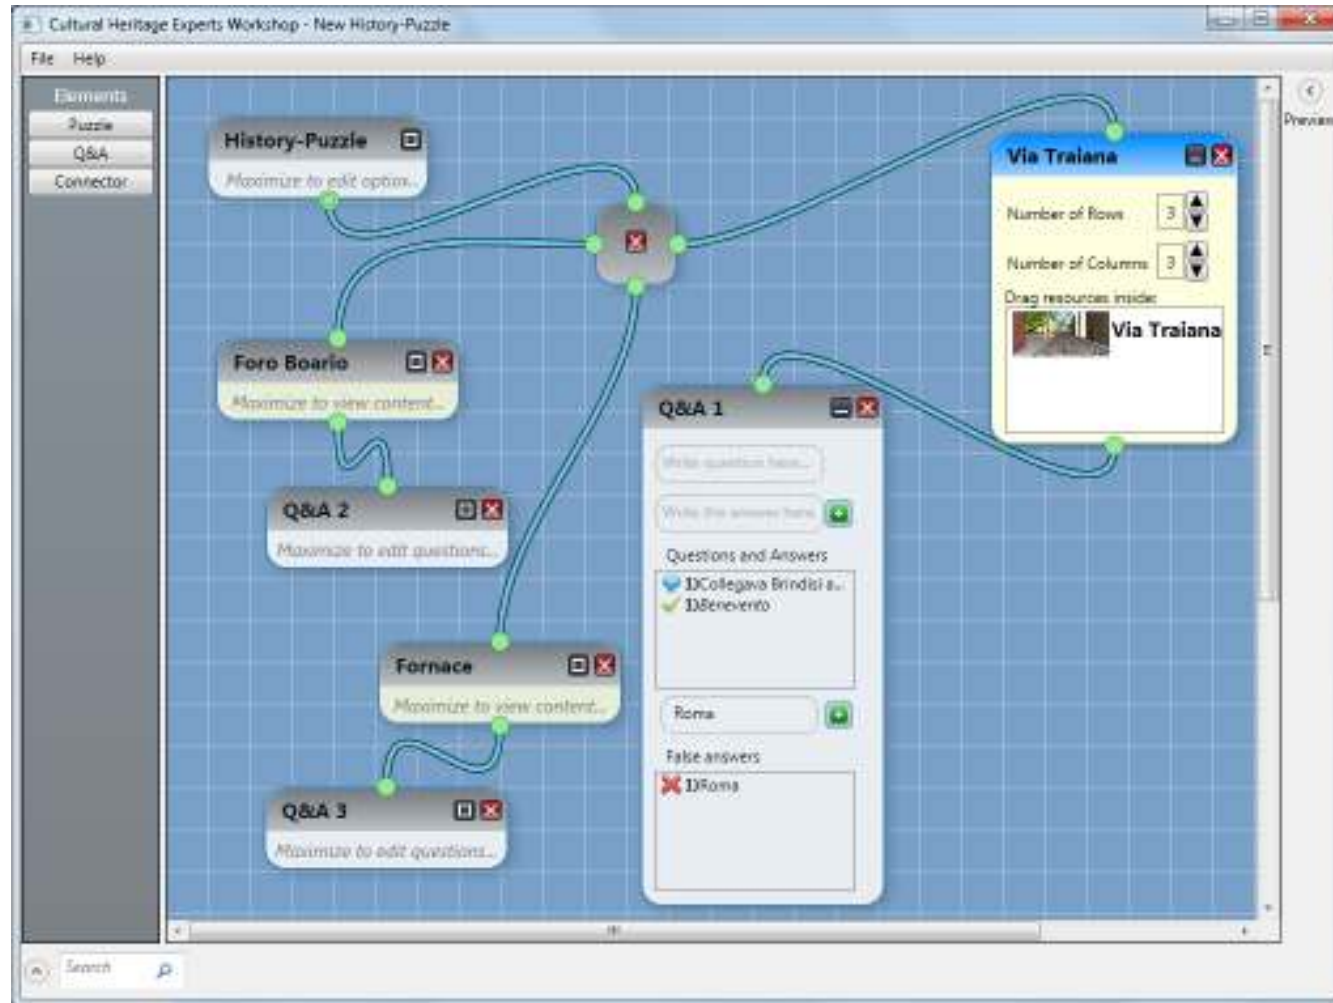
Cultural Heritage Experts Workshop - New History-Puzzle

File Help

Elements
Puzzle
Q&A
Connector

History-Puzzle
Maximize to edit option...

Via Traiana
Number of Rows 3
Number of Columns 3
Drag resources inside:
Via Traiana

Foro Boario
Maximize to view content...

Q&A 1
Write question here...
Write the answer here
Questions and Answers
IDCollegava Brindisi a...
IDBenevento
Roma
False answers
IDRoma

Q&A 2
Maximize to edit questions...

Fornace
Maximize to view content...

Q&A 3
Maximize to edit questions...

Preview

Search